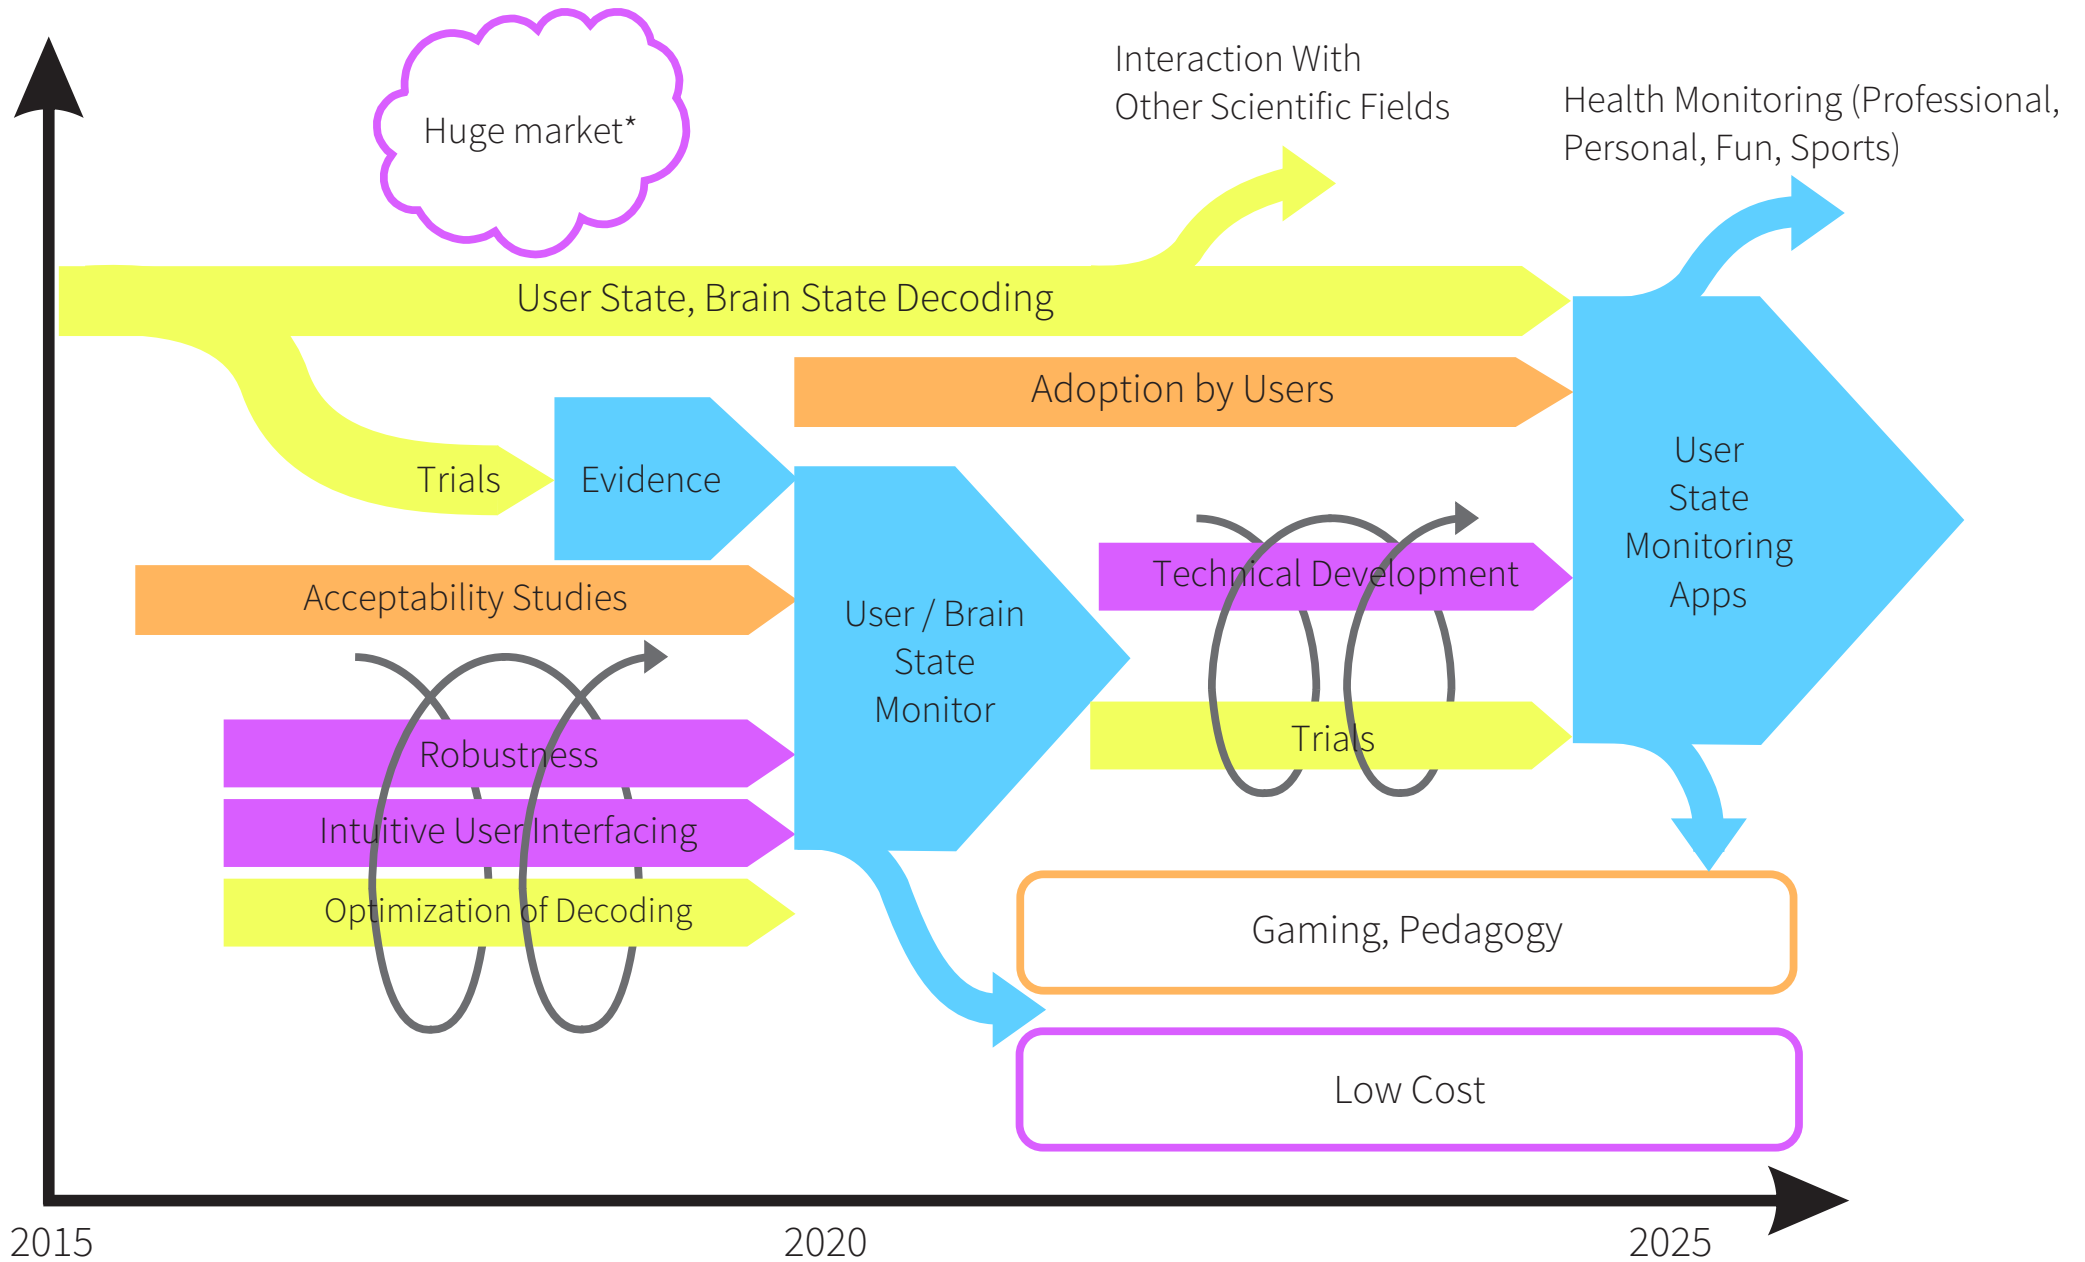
Huge market*

Interaction With Other Scientific Fields

Health Monitoring (Professional, Personal, Fun, Sports)

User State, Brain State Decoding

Adoption by Users

Trials

Evidence

User State Monitoring Apps

Technical Development

Acceptability Studies

User / Brain State Monitor

Trials

Robustness

Intuitive User Interfacing

Optimization of Decoding

Gaming, Pedagogy

Low Cost

2015

2020

2025